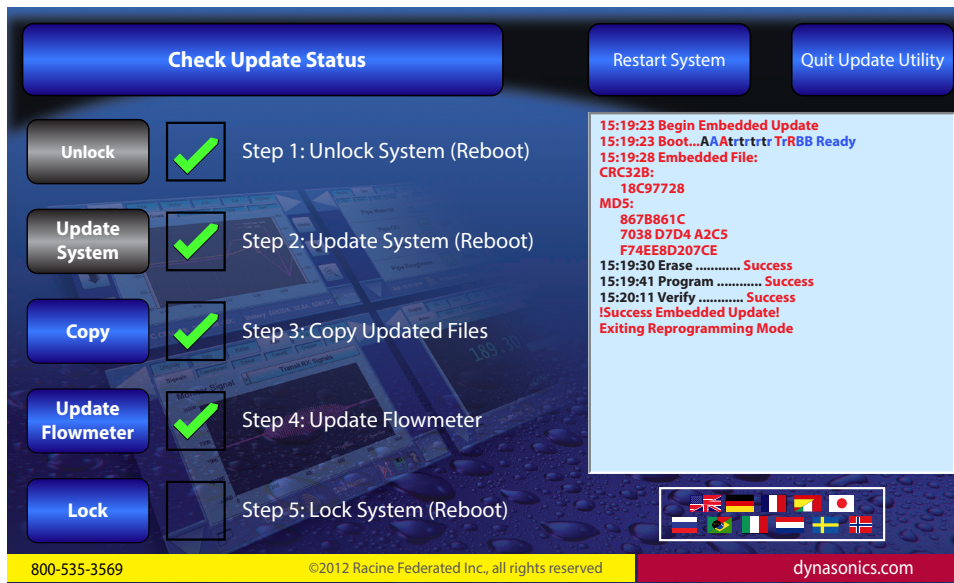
Check Update Status

Restart System

Quit Update Utility

Unlock

Step 1: Unlock System (Reboot)

Update System

Step 2: Update System (Reboot)

Copy

Step 3: Copy Updated Files

Update Flowmeter

Step 4: Update Flowmeter

Lock

Step 5: Lock System (Reboot)

15:19:23 Begin Embedded Update
15:19:23 Boot...AAAtrtrtrtr TrRBB Ready
15:19:28 Embedded File:
CRC32B:
18C97728
MD5:
867B861C
7038 D7D4 A2C5
F74EE8D207CE
15:19:30 Erase ........... Success
15:19:41 Program ........... Success
15:20:11 Verify ........... Success
!Success Embedded Update!
Exiting Reprogramming Mode

800-535-3569

©2012 Racine Federated Inc., all rights reserved

dynasonics.com